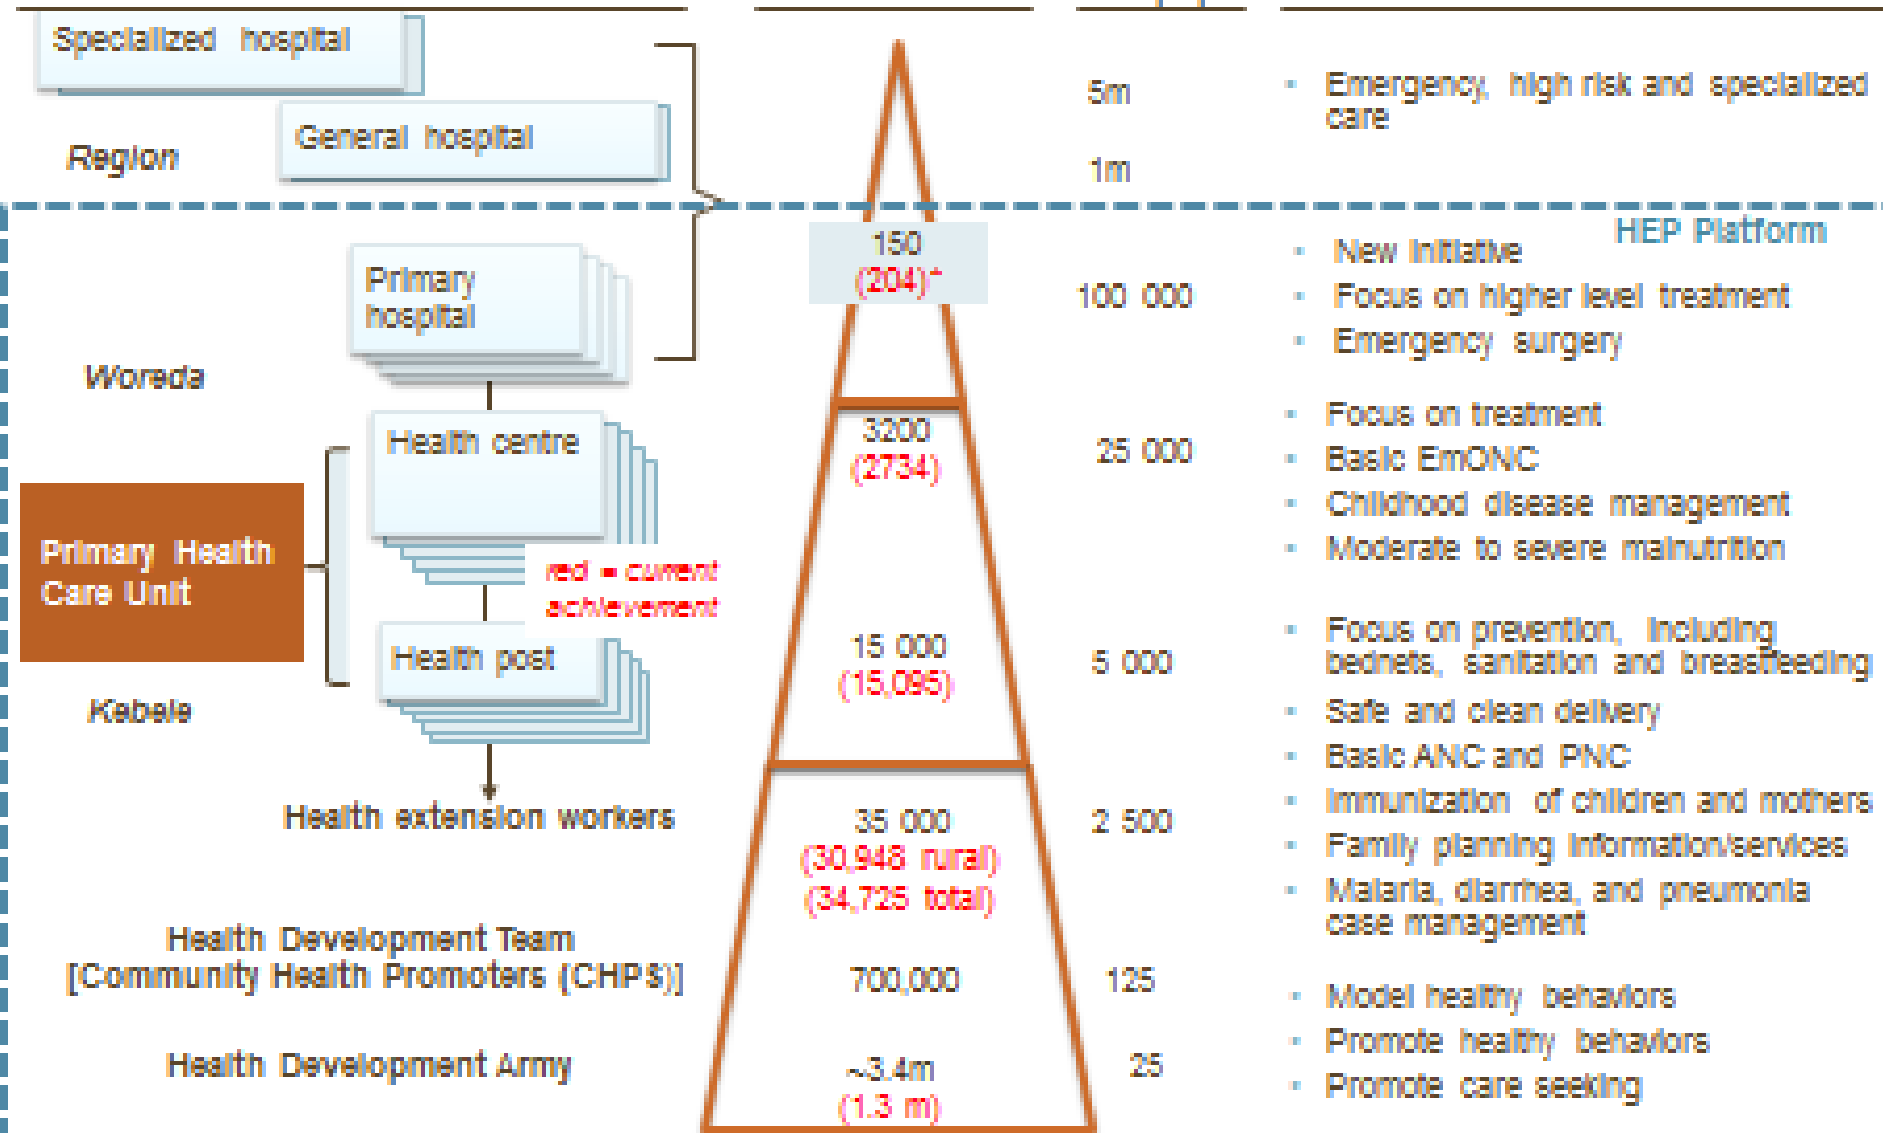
Specialized hospital

General hospital

Region

5m

1m

Emergency, high risk and specialized care

HEP Platform

Primary hospital

150
(204)*

100 000

New initiative
Focus on higher level treatment
Emergency surgery

Woreda

Health centre

3200
(2734)

25 000

Focus on treatment
Basic EmONC
Childhood disease management
Moderate to severe malnutrition

Primary Health Care Unit

red = current achievement

Health post

15 000
(15,095)

5 000

Kebele

Focus on prevention, including bednets, sanitation and breastfeeding
Safe and clean delivery
Basic ANC and PNC
Immunization of children and mothers
Family planning information/services
Malaria, diarrhea, and pneumonia case management

Health extension workers

35 000
(30,948 rural)
(34,725 total)

2 500

Health Development Team
[Community Health Promoters (CHPS)]

700,000

125

Model healthy behaviors
Promote healthy behaviors
Promote care seeking

Health Development Army

~3.4m
(1.3 m)

25